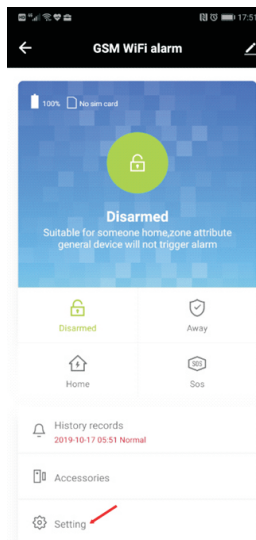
17:51

GSM WiFi alarm

100% No sim card

Disarmed

Suitable for someone home,zone attribute general device will not trigger alarm

Disarmed

Away

Home

SOS

Sos

History records

2019-10-17 05:51 Normal

Accessories

Setting